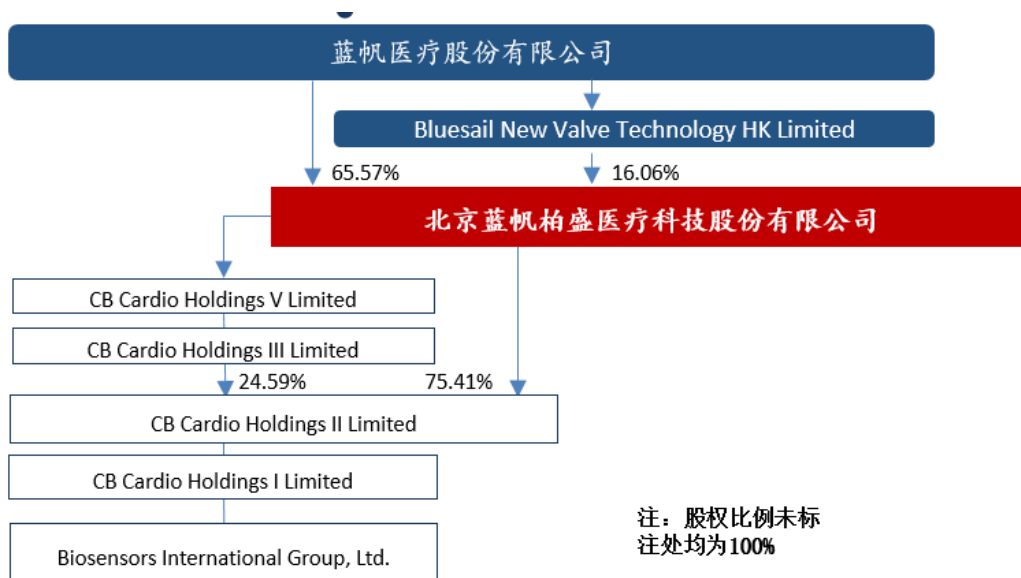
蓝帆医疗股份有限公司

Bluesail New Valve Technology HK Limited

65.57%

16.06%

北京蓝帆柏盛医疗科技股份有限公司

CB Cardio Holdings V Limited

CB Cardio Holdings III Limited

24.59%

75.41%

CB Cardio Holdings II Limited

CB Cardio Holdings I Limited

Biosensors International Group, Ltd.

注：股权比例未标注处均为100%